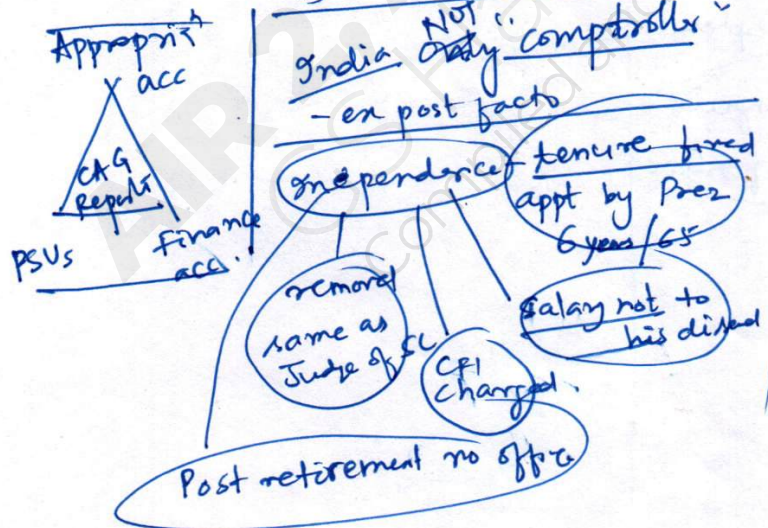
Appropriⁿ acc

CAG report

PSUs

Finance acc.

India NOT Only comptroller "

- ex post facto

Independence

tenure fixed appt by Prez 6 years / 65

removal same as Judge of SC

CFI charged.

Salary not to his disad

Post retirement no office